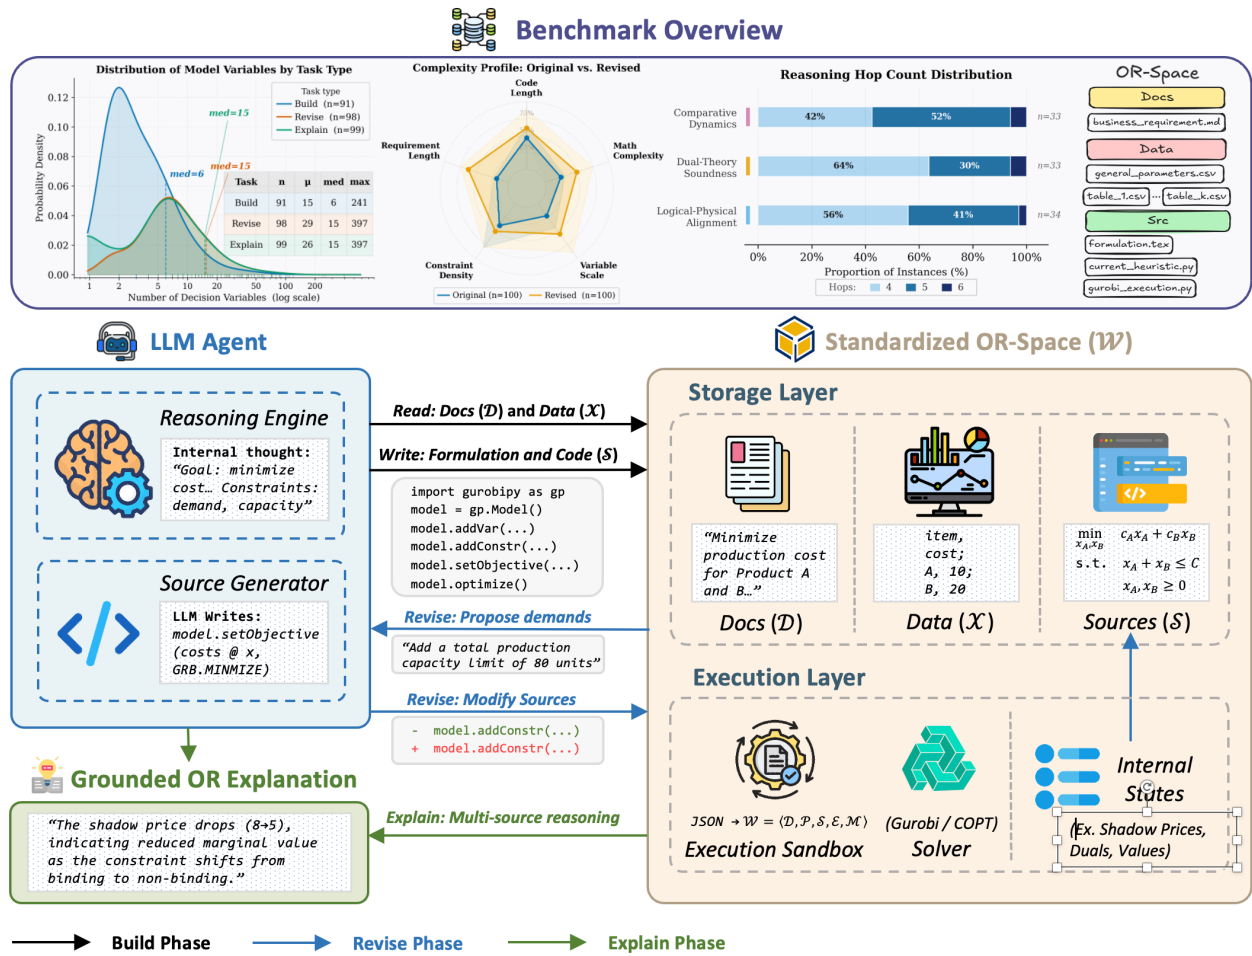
Benchmark Overview

Distribution of Model Variables by Task Type

Task type
Build (n=91)
Revise (n=98)
Explain (n=99)

med=15
med=6
med=15

| Task | n | μ | med | max |
|---|---|---|---|---|
| Build | 91 | 15 | 6 | 241 |
| Revise | 98 | 29 | 15 | 397 |
| Explain | 99 | 26 | 15 | 397 |

Probability Density
0.12 0.10 0.08 0.06 0.04 0.02 0.00
1 2 5 10 20 50 100 200
Number of Decision Variables (log scale)

Complexity Profile: Original vs. Revised
Code Length
Math Complexity
Variable Scale
Constraint Density
Requirement Length
Original (n=100) Revised (n=100)

Reasoning Hop Count Distribution
Comparative Dynamics 42% 52% n=33
Dual-Theory Soundness 64% 30% n=33
Logical-Physical Alignment 56% 41% n=34
0% 20% 40% 60% 80% 100%
Proportion of Instances (%)
Hops: 4 5 6

OR-Space
Docs
business_requirement.md
Data
general_parameters.csv
table_1.csv ... table_k.csv
Src
formulation.tex
current_heuristic.py
gurobi_execution.py

LLM Agent

Standardized OR-Space ($\mathcal{W}$)

Reasoning Engine
Internal thought: "Goal: minimize cost… Constraints: demand, capacity"

Source Generator
LLM Writes: model.setObjective (costs @ x, GRB.MINMIZE)

Read: Docs ($\mathcal{D}$) and Data ($\mathcal{X}$)
Write: Formulation and Code ($\mathcal{S}$)

import gurobipy as gp
model = gp.Model()
model.addVar(...)
model.addConstr(...)
model.setObjective(...)
model.optimize()

Revise: Propose demands
"Add a total production capacity limit of 80 units"

Revise: Modify Sources
- model.addConstr(...)
+ model.addConstr(...)

Storage Layer
"Minimize production cost for Product A and B…"
item, cost; A, 10; B, 20
$\min_{x_A,x_B} c_Ax_A + c_Bx_B$
s.t. $x_A + x_B \leq C$
$x_A, x_B \geq 0$
Docs ($\mathcal{D}$)
Data ($\mathcal{X}$)
Sources ($\mathcal{S}$)

Execution Layer
JSON $\rightarrow \mathcal{W} = \langle \mathcal{D}, \mathcal{P}, \mathcal{S}, \mathcal{E}, \mathcal{M} \rangle$
Execution Sandbox
(Gurobi / COPT)
Solver
Internal States
(Ex. Shadow Prices, Duals, Values)

Grounded OR Explanation
"The shadow price drops (8→5), indicating reduced marginal value as the constraint shifts from binding to non-binding."

Explain: Multi-source reasoning

Build Phase
Revise Phase
Explain Phase